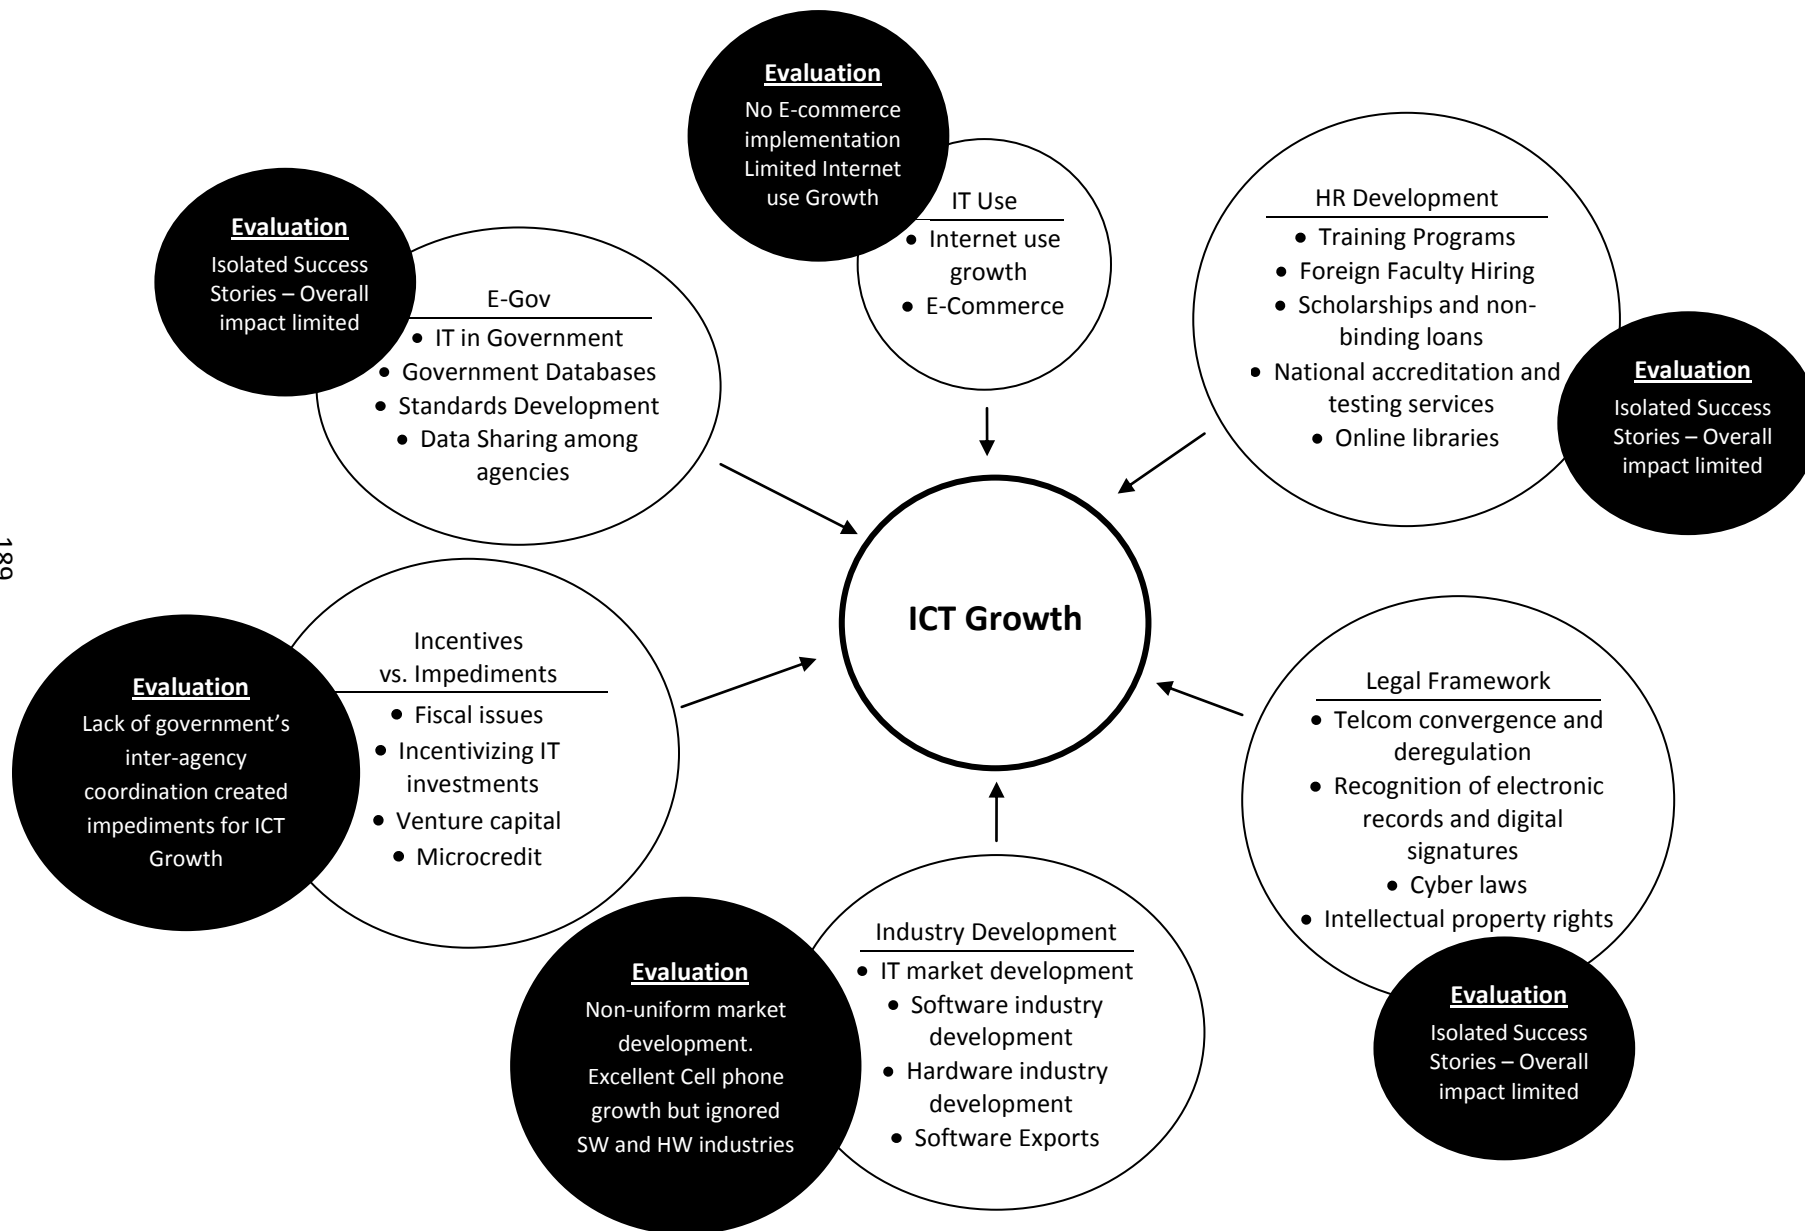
189

Evaluation
No E-commerce implementation Limited Internet use Growth

IT Use
• Internet use growth
• E-Commerce

Evaluation
Isolated Success Stories – Overall impact limited

E-Gov
• IT in Government
• Government Databases
• Standards Development
• Data Sharing among agencies

HR Development
• Training Programs
• Foreign Faculty Hiring
• Scholarships and non-binding loans
• National accreditation and testing services
• Online libraries

Evaluation
Isolated Success Stories – Overall impact limited

ICT Growth

Incentives vs. Impediments
• Fiscal issues
• Incentivizing IT investments
• Venture capital
• Microcredit

Evaluation
Lack of government's inter-agency coordination created impediments for ICT Growth

Legal Framework
• Telcom convergence and deregulation
• Recognition of electronic records and digital signatures
• Cyber laws
• Intellectual property rights

Industry Development
• IT market development
• Software industry development
• Hardware industry development
• Software Exports

Evaluation
Non-uniform market development. Excellent Cell phone growth but ignored SW and HW industries

Evaluation
Isolated Success Stories – Overall impact limited